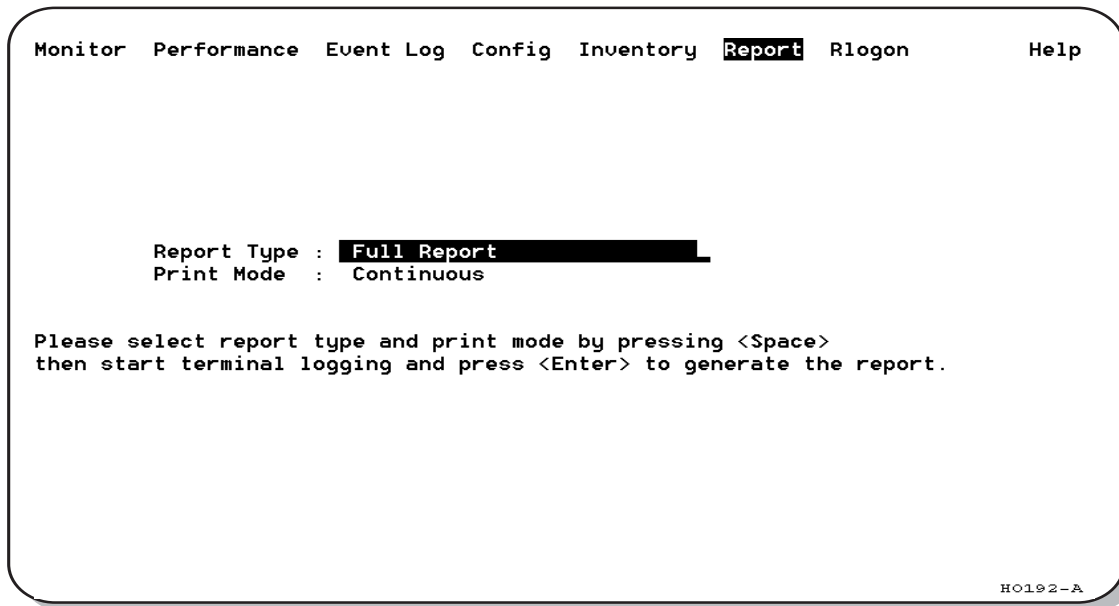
Monitor Performance Event Log Config Inventory Report Rlogon Help

Report Type : Full Report
Print Mode : Continuous

Please select report type and print mode by pressing <Space>
then start terminal logging and press <Enter> to generate the report.

H0192-A